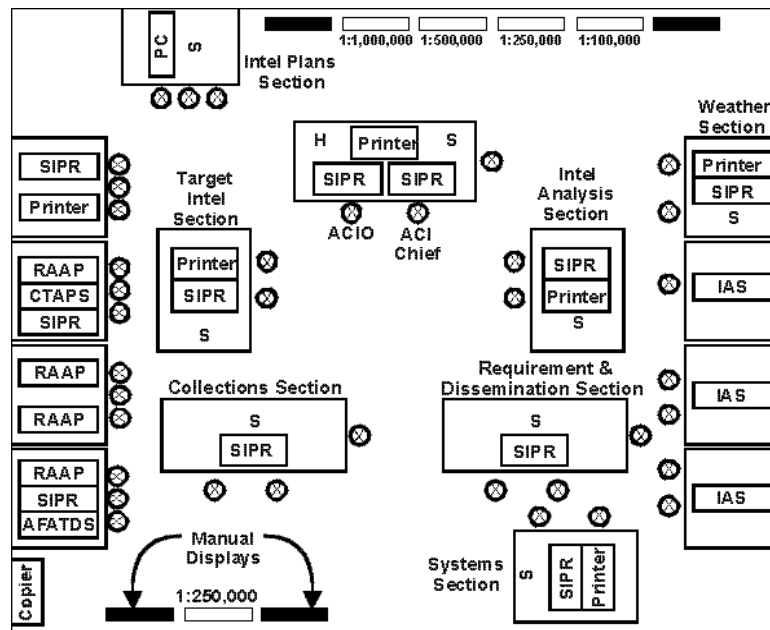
PC
S
Intel Plans Section
1:1,000,000 1:500,000 1:250,000 1:100,000

SIPR
Printer

Target Intel Section
Printer
SIPR
S

H Printer S
SIPR SIPR
ACIO ACI Chief

Intel Analysis Section
SIPR
Printer
S

Weather Section
Printer
SIPR
S

RAAP
CTAPS
SIPR

IAS

RAAP
RAAP

Collections Section
S
SIPR

Requirement & Dissemination Section
S
SIPR

IAS

RAAP
SIPR
AFATDS

IAS

Manual Displays
1:250,000

Copier

Systems Section
S
SIPR
Printer